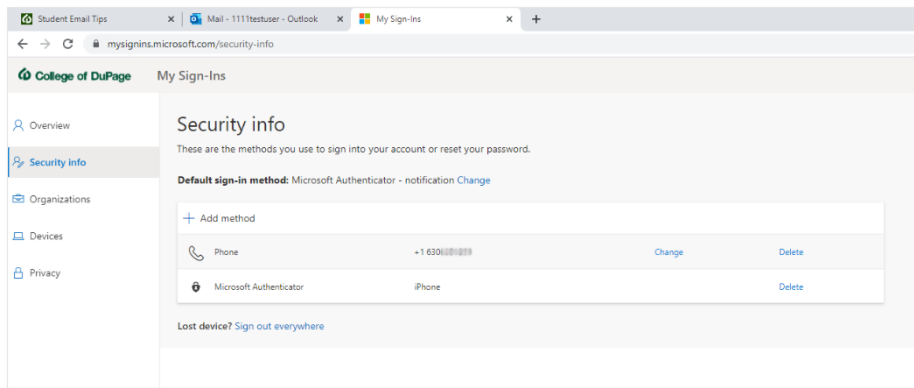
Student Email Tips
Mail - 1111testuser - Outlook
My Sign-Ins
mysignins.microsoft.com/security-info

College of DuPage My Sign-Ins

Overview
Security info
Organizations
Devices
Privacy

Security info
These are the methods you use to sign into your account or reset your password.

Default sign-in method: Microsoft Authenticator - notification Change

+ Add method

| Phone | +1 630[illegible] | Change | Delete |
|---|---|---|---|
| Microsoft Authenticator | iPhone | | Delete |

Lost device? Sign out everywhere